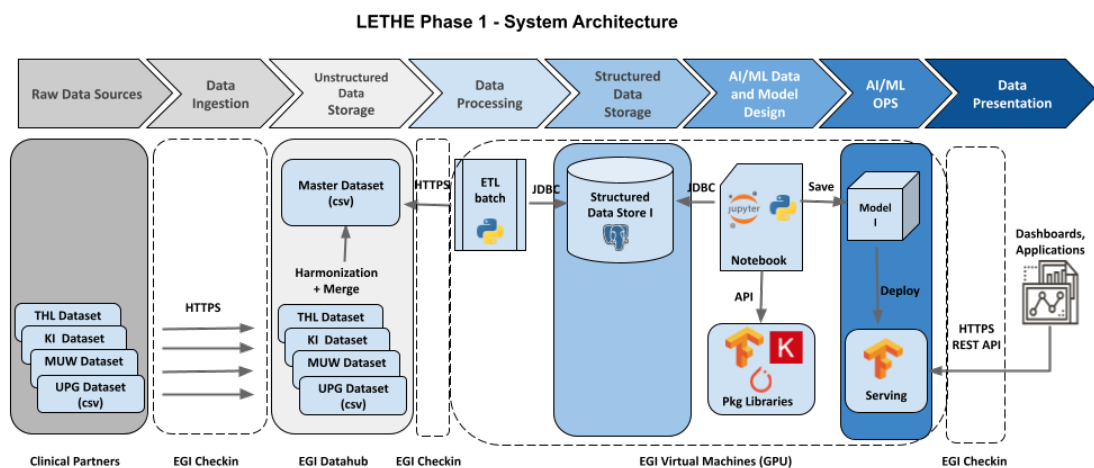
LETHE Phase 1 - System Architecture

Raw Data Sources
Data Ingestion
Unstructured Data Storage
Data Processing
Structured Data Storage
AI/ML Data and Model Design
AI/ML OPS
Data Presentation

THL Dataset
KI Dataset
MUW Dataset
UPG Dataset (csv)

HTTPS

Master Dataset (csv)

Harmonization + Merge

THL Dataset
KI Dataset
MUW Dataset
UPG Dataset (csv)

HTTPS

ETL batch

JDBC

Structured Data Store I

JDBC

jupyter

Notebook

Save

Model I

API

K

Pkg Libraries

Deploy

Serving

HTTPS REST API

Dashboards, Applications

Clinical Partners
EGI Checkin
EGI Datahub
EGI Checkin
EGI Virtual Machines (GPU)
EGI Checkin